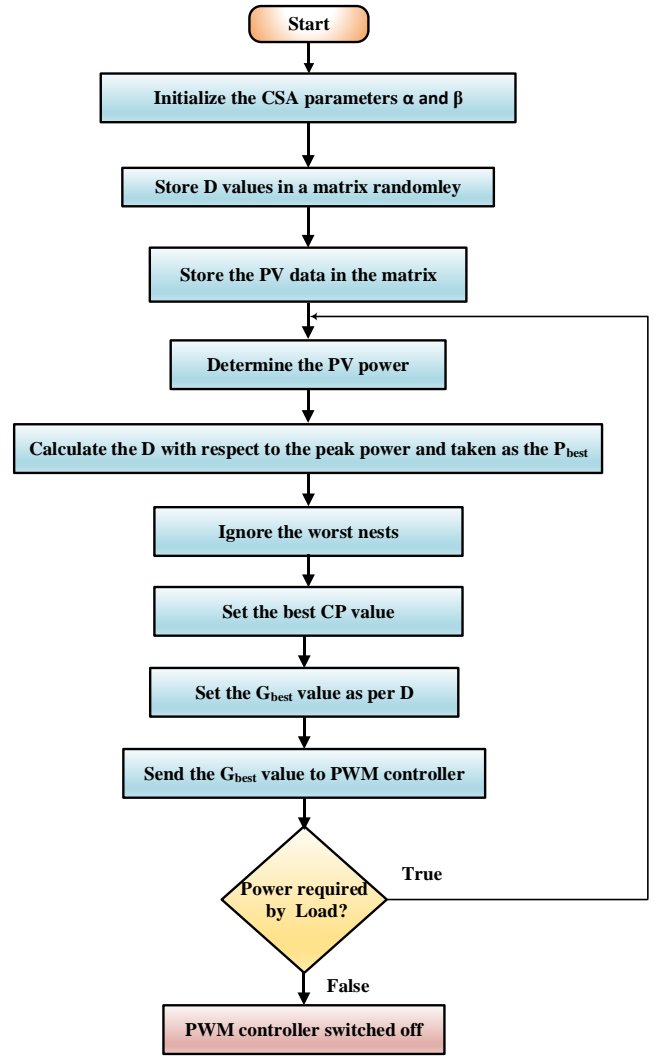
Start

Initialize the CSA parameters α and β

Store D values in a matrix randomley

Store the PV data in the matrix

Determine the PV power

Calculate the D with respect to the peak power and taken as the $P_{best}$

Ignore the worst nests

Set the best CP value

Set the $G_{best}$ value as per D

Send the $G_{best}$ value to PWM controller

Power required by Load?

True

False

PWM controller switched off